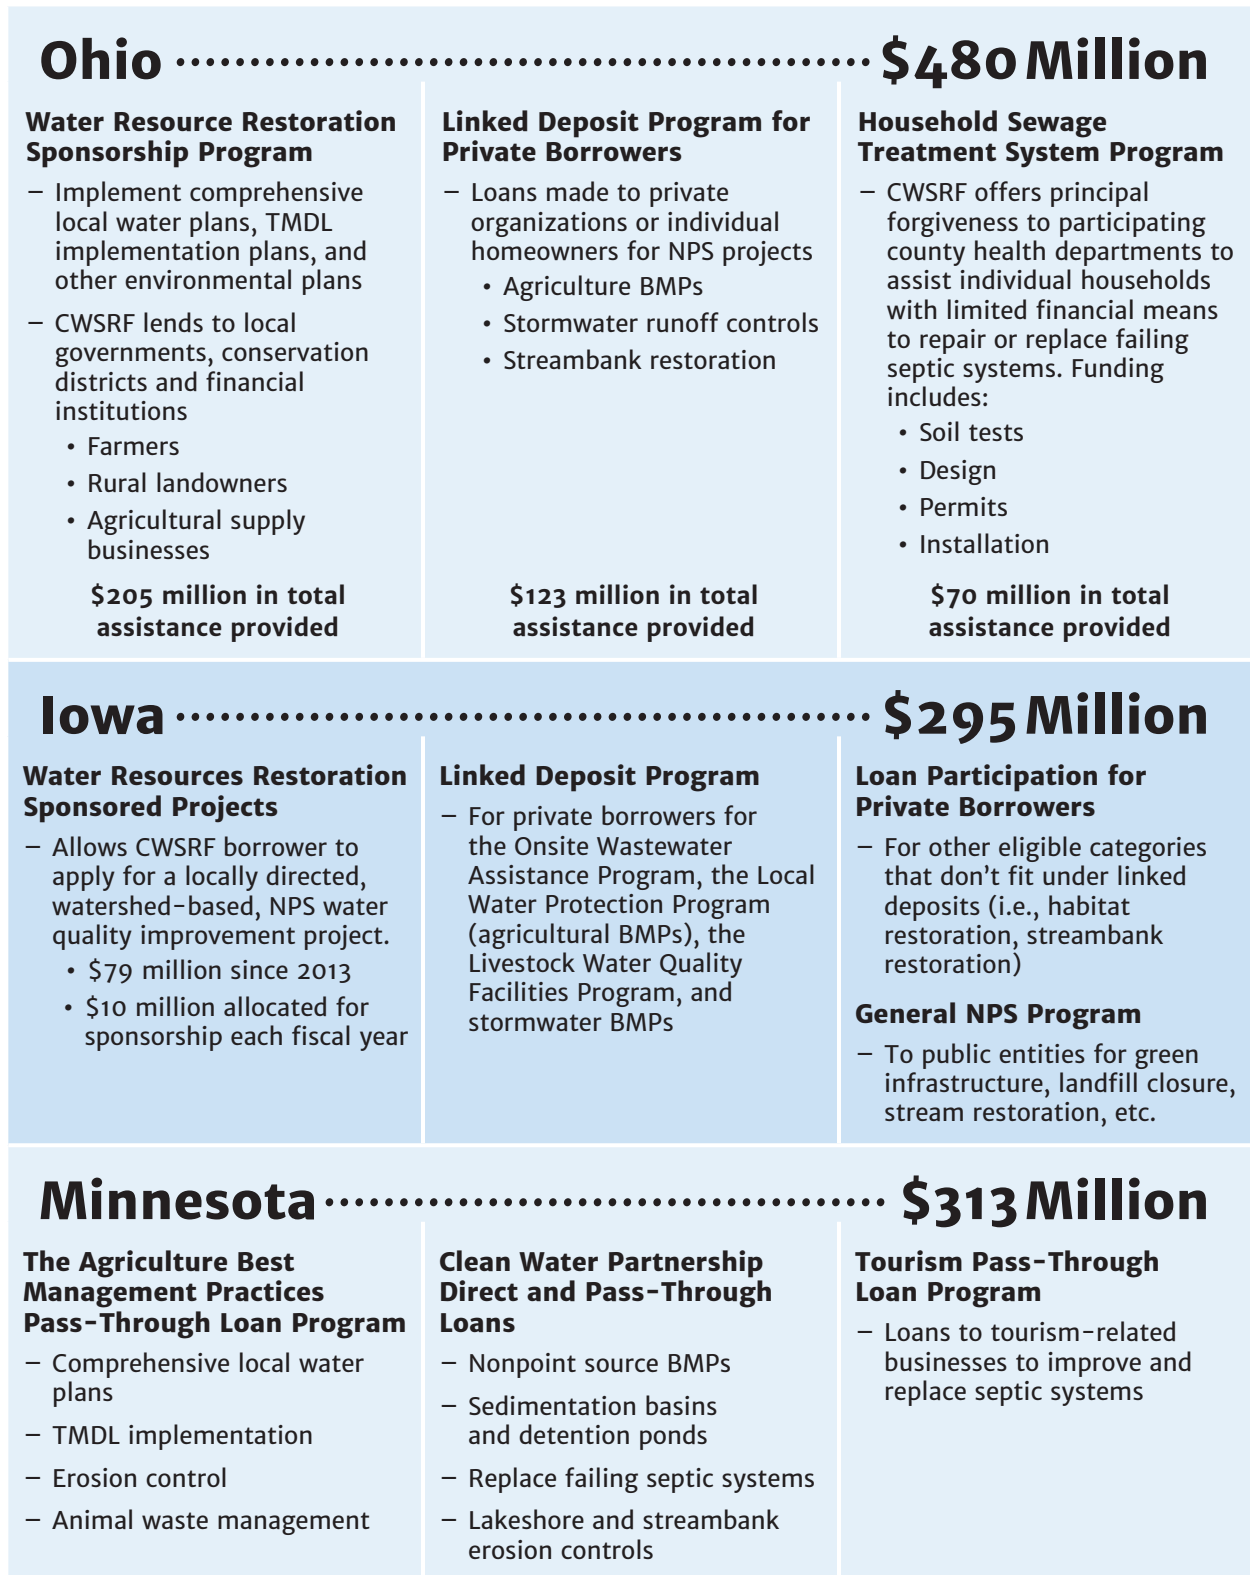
Ohio $480 Million

Water Resource Restoration Sponsorship Program

– Implement comprehensive local water plans, TMDL implementation plans, and other environmental plans

– CWSRF lends to local governments, conservation districts and financial institutions
• Farmers
• Rural landowners
• Agricultural supply businesses

$205 million in total assistance provided

Linked Deposit Program for Private Borrowers

– Loans made to private organizations or individual homeowners for NPS projects
• Agriculture BMPs
• Stormwater runoff controls
• Streambank restoration

$123 million in total assistance provided

Household Sewage Treatment System Program

– CWSRF offers principal forgiveness to participating county health departments to assist individual households with limited financial means to repair or replace failing septic systems. Funding includes:
• Soil tests
• Design
• Permits
• Installation

$70 million in total assistance provided

Iowa $295 Million

Water Resources Restoration Sponsored Projects

– Allows CWSRF borrower to apply for a locally directed, watershed-based, NPS water quality improvement project.
• $79 million since 2013
• $10 million allocated for sponsorship each fiscal year

Linked Deposit Program

– For private borrowers for the Onsite Wastewater Assistance Program, the Local Water Protection Program (agricultural BMPs), the Livestock Water Quality Facilities Program, and stormwater BMPs

Loan Participation for Private Borrowers

– For other eligible categories that don't fit under linked deposits (i.e., habitat restoration, streambank restoration)

General NPS Program

– To public entities for green infrastructure, landfill closure, stream restoration, etc.

Minnesota $313 Million

The Agriculture Best Management Practices Pass-Through Loan Program

– Comprehensive local water plans
– TMDL implementation
– Erosion control
– Animal waste management

Clean Water Partnership Direct and Pass-Through Loans

– Nonpoint source BMPs
– Sedimentation basins and detention ponds
– Replace failing septic systems
– Lakeshore and streambank erosion controls

Tourism Pass-Through Loan Program

– Loans to tourism-related businesses to improve and replace septic systems